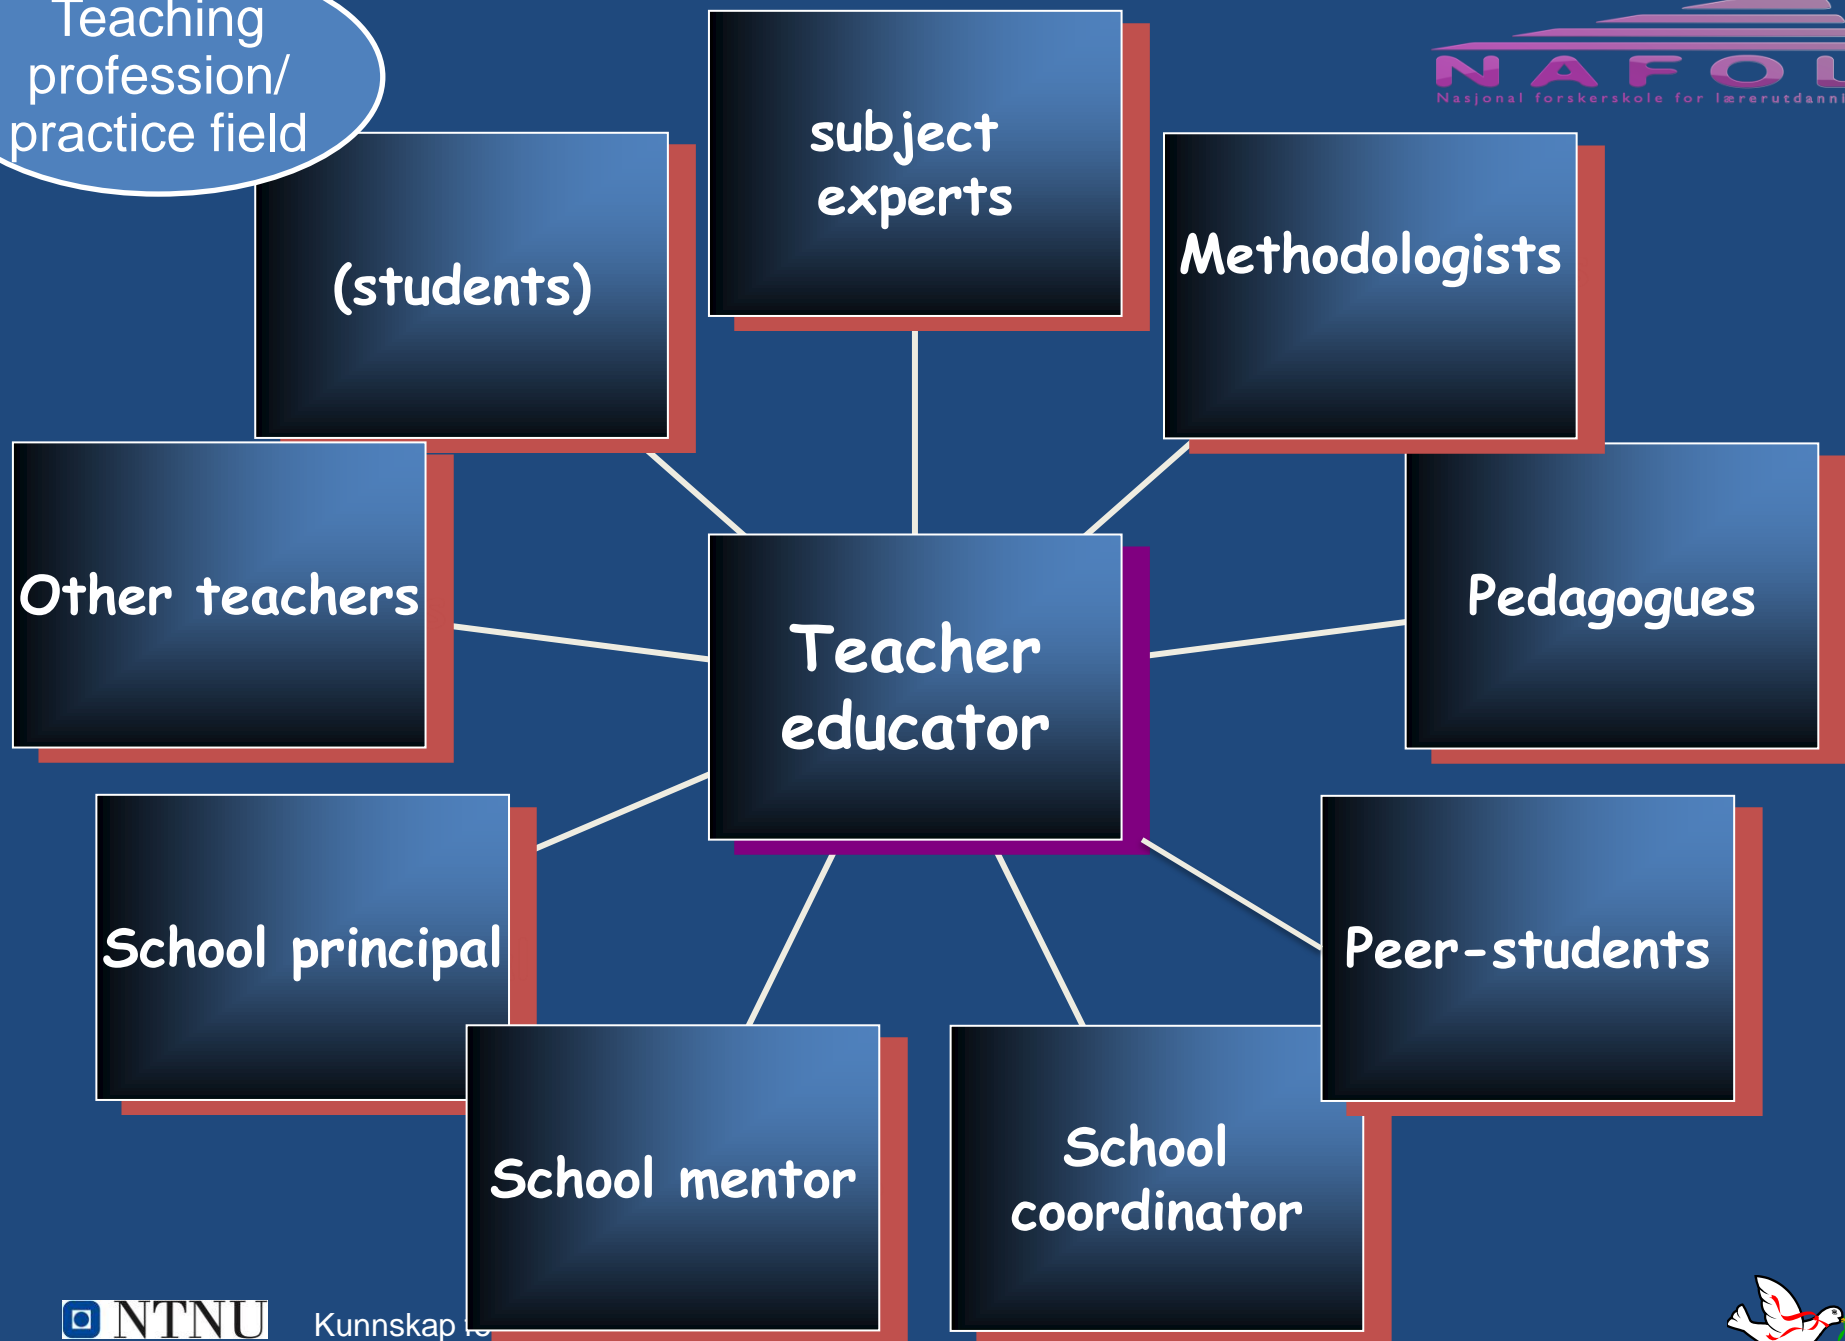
Teaching profession/ practice field

NAFOL
Nasjonal forskerskole for lærerutdanni

(students)

subject experts

Methodologists

Other teachers

Teacher educator

Pedagogues

School principal

Peer-students

School mentor

School coordinator

NTNU

Kunnskap fo